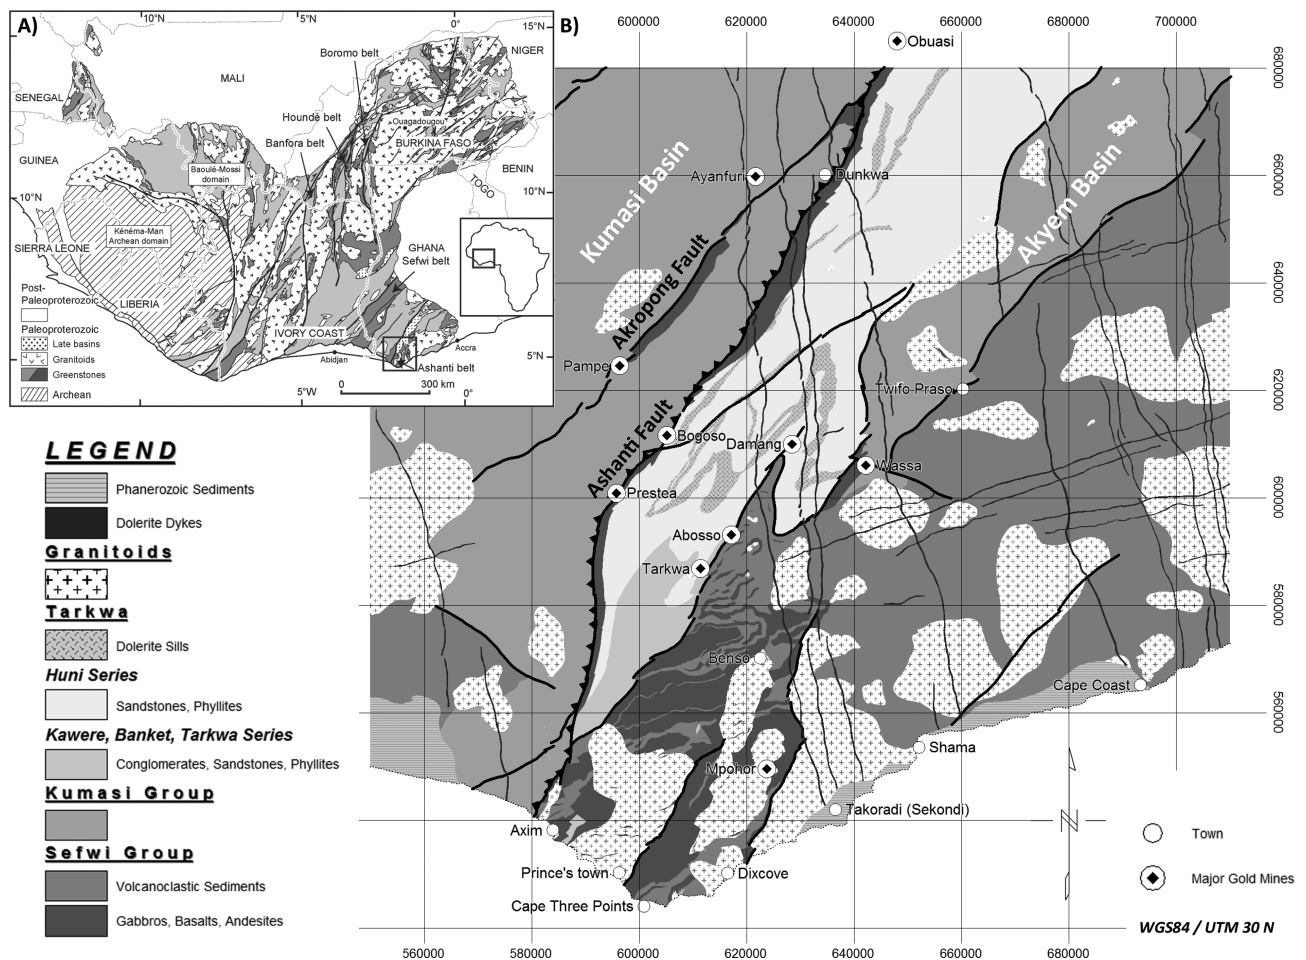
A)
10°N
5°N
0°
15°N
NIGER
MALI
Boromo belt
SENEGAL
Houndé belt
Ouagadougou
Banfora belt
BURKINA FASO
GUINEA
Baoulé-Mossi domain
BENIN
TOGO
10°N
10°N
SIERRA LEONE
Kénéma-Man Archean domain
GHANA
Sefwi belt
LIBERIA
Post-Paleoproterozoic
Paleoproterozoic
Late basins
Granitoids
Greenstones
Archean
IVORY COAST
Abidjan
Accra
5°N
Ashanti belt
5°W
0°
0
300 km

B)
600000
620000
640000
660000
680000
700000
Obuasi
680000
Ayanfuri
Dunkwa
660000
Kumasi Basin
Akyem Basin
Akropong Fault
640000
Pampe
620000
Twifo Praso
Bogoso
Damang
Ashanti Fault
Wassa
Prestea
600000
Abosso
Tarkwa
580000
Benso
Cape Coast
560000
Shama
Mpohor
Takoradi (Sekondi)
Axim
Town
Prince's town
Dixcove
Major Gold Mines
Cape Three Points
WGS84 / UTM 30 N
560000
580000
600000
620000
640000
660000
680000

LEGEND
Phanerozoic Sediments
Dolerite Dykes
Granitoids
Tarkwa
Dolerite Sills
Huni Series
Sandstones, Phyllites
Kawere, Banket, Tarkwa Series
Conglomerates, Sandstones, Phyllites
Kumasi Group
Sefwi Group
Volcanoclastic Sediments
Gabbros, Basalts, Andesites